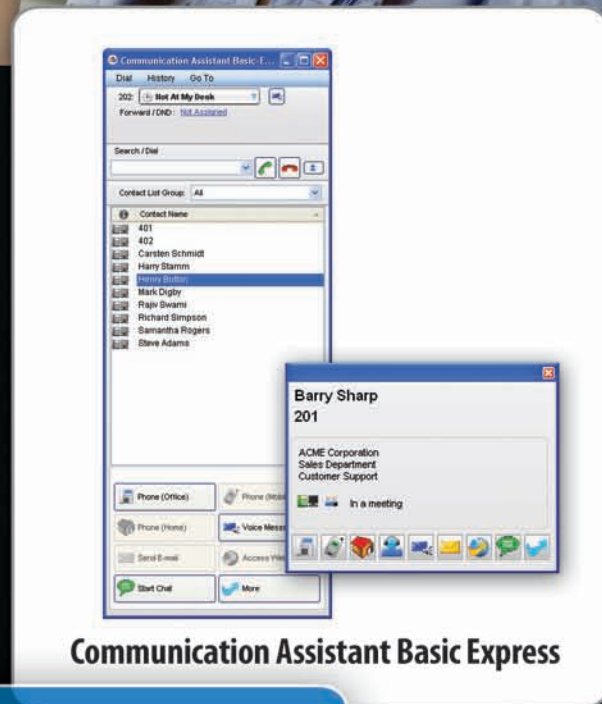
Communication Assistant Basic-E...

Dial History Go To

202: Not At My Desk

Forward / DND: Not Assigned

Search / Dial

Contact List Group: All

Contact Name
401
402
Carsten Schmidt
Harry Stamm
Henry Bolton
Mark Digby
Rajiv Swami
Richard Simpson
Samantha Rogers
Steve Adams

Phone (Office)
Phone (Mob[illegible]
Phone (Home)
Voice Mess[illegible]
Send E-mail
Access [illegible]
Start Chat
More

Barry Sharp
201

ACME Corporation
Sales Department
Customer Support

In a meeting

Communication Assistant Basic Express